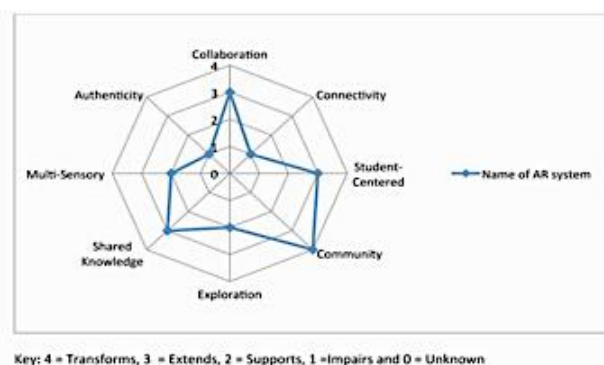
Collaboration

4

3

2

1

0

Connectivity

Student-Centered

Community

Exploration

Shared Knowledge

Multi-Sensory

Authenticity

Name of AR system

Key: 4 = Transforms, 3 = Extends, 2 = Supports, 1 =Impairs and 0 = Unknown